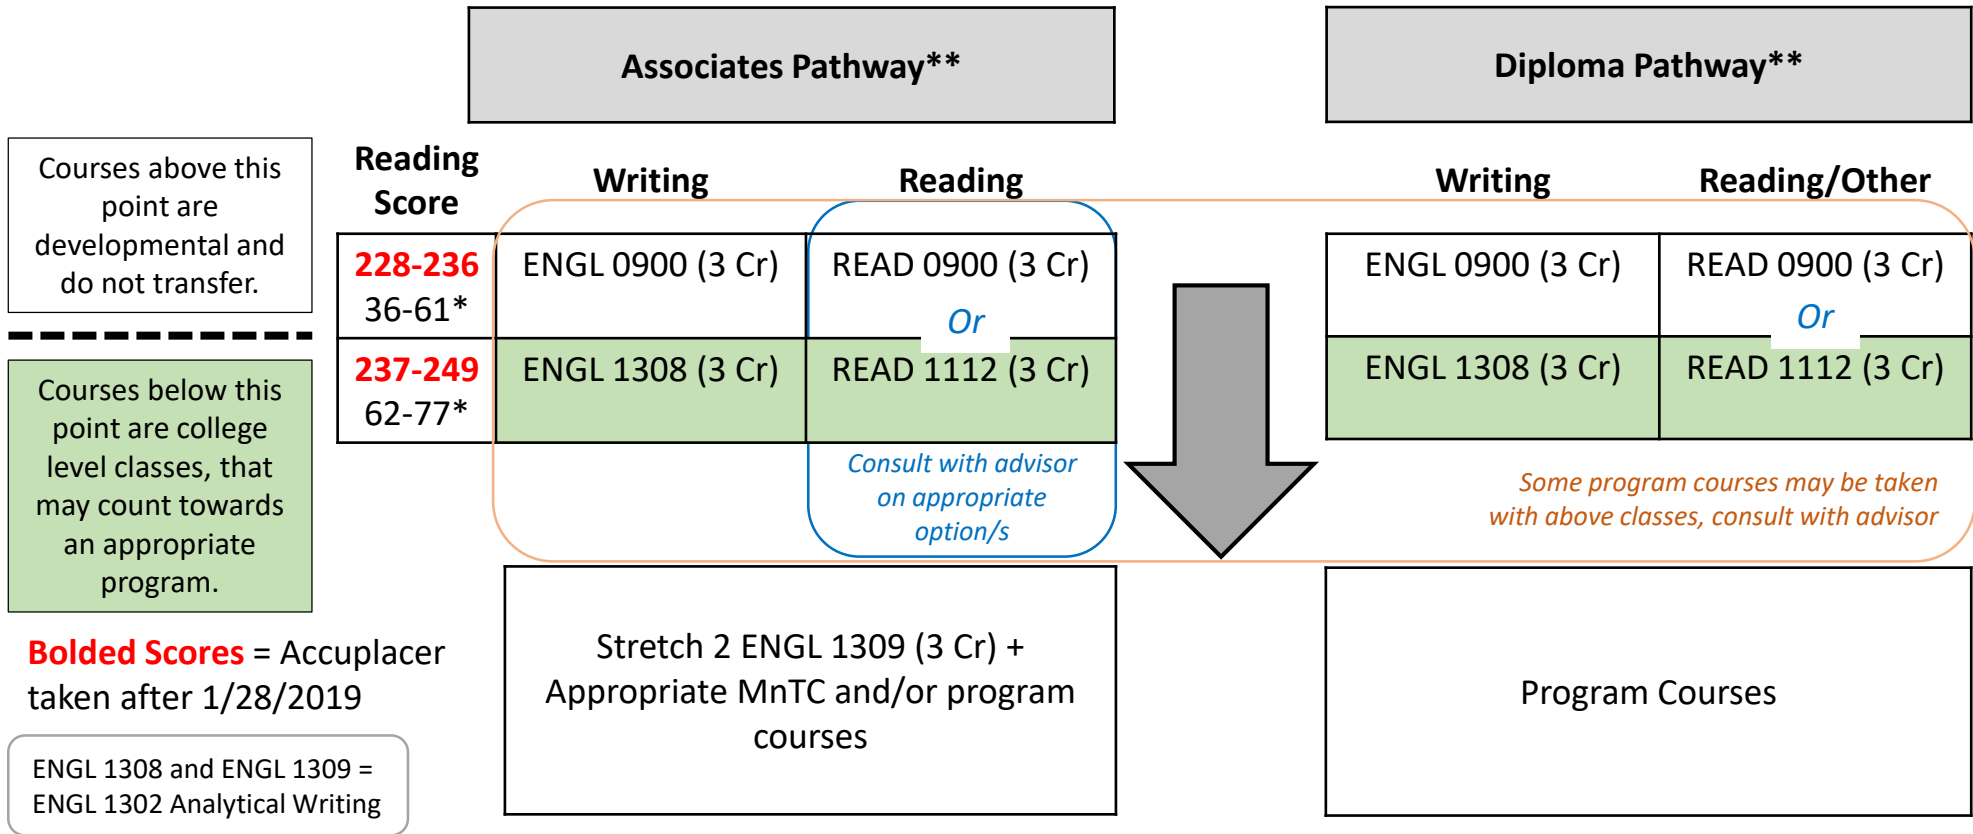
Associates Pathway**

Diploma Pathway**

Courses above this point are developmental and do not transfer.

Courses below this point are college level classes, that may count towards an appropriate program.

| Reading Score | Writing | Reading |
|---|---|---|
| 228-236 36-61* | ENGL 0900 (3 Cr) | READ 0900 (3 Cr) Or |
| 237-249 62-77* | ENGL 1308 (3 Cr) | READ 1112 (3 Cr) |

Consult with advisor on appropriate option/s

| Writing | Reading/Other |
|---|---|
| ENGL 0900 (3 Cr) | READ 0900 (3 Cr) Or |
| ENGL 1308 (3 Cr) | READ 1112 (3 Cr) |

Some program courses may be taken with above classes, consult with advisor

Bolded Scores = Accuplacer taken after 1/28/2019

ENGL 1308 and ENGL 1309 = ENGL 1302 Analytical Writing

Stretch 2 ENGL 1309 (3 Cr) + Appropriate MnTC and/or program courses

Program Courses